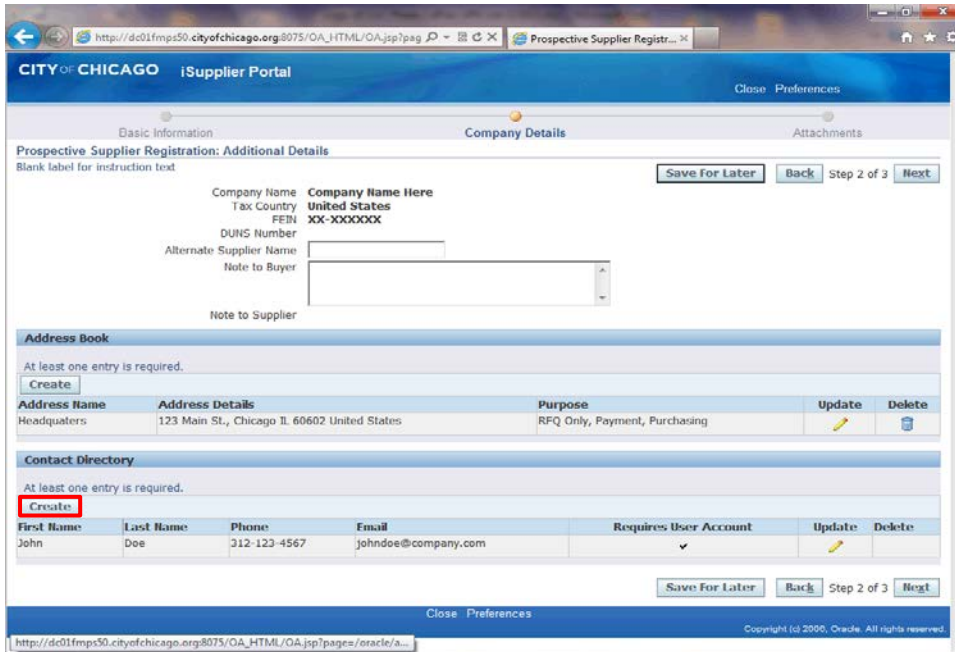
http://dc01fmps50.cityofchicago.org:8075/OA_HTML/OA.jsp?pag

Prospective Supplier Registr...

CITY OF CHICAGO iSupplier Portal

Close Preferences

Basic Information

Company Details

Attachments

Prospective Supplier Registration: Additional Details

Blank label for instruction text

Save For Later Back Step 2 of 3 Next

Company Name Company Name Here
Tax Country United States
FEIN XX-XXXXXX
DUNS Number
Alternate Supplier Name
Note to Buyer

Note to Supplier

Address Book

At least one entry is required.

Create

| Address Name | Address Details | Purpose | Update | Delete |
|---|---|---|---|---|
| Headquaters | 123 Main St., Chicago IL 60602 United States | RFQ Only, Payment, Purchasing | | |

Contact Directory

At least one entry is required.

Create

| First Name | Last Name | Phone | Email | Requires User Account | Update | Delete |
|---|---|---|---|---|---|---|
| John | Doe | 312-123-4567 | johndoe@company.com | ✔ | | |

Save For Later Back Step 2 of 3 Next

Close Preferences

http://dc01fmps50.cityofchicago.org:8075/OA_HTML/OA.jsp?page=/oracle/a...

Copyright (c) 2000, Oracle. All rights reserved.